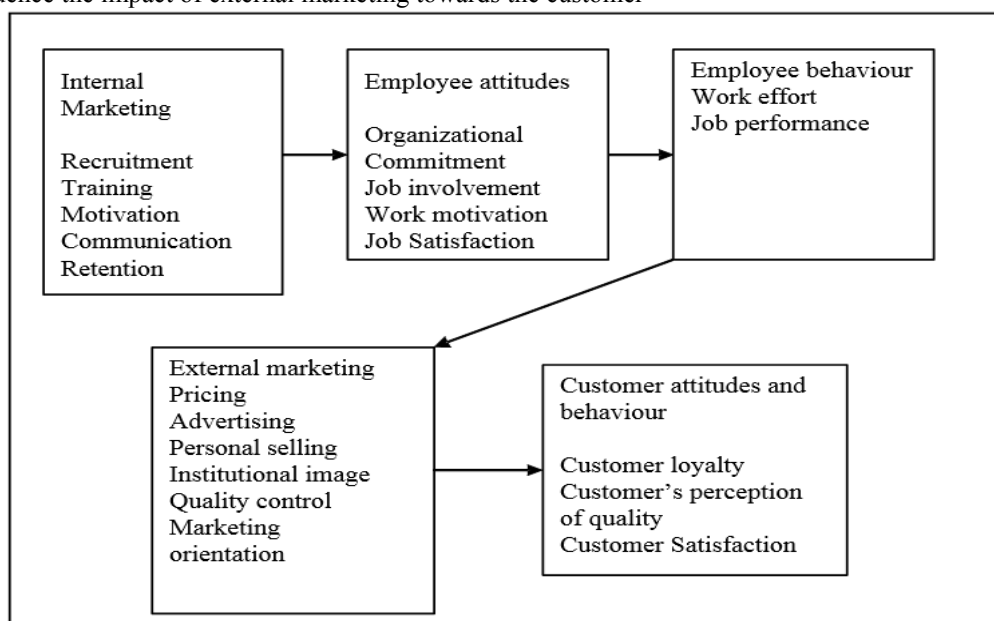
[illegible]ence the impact of external marketing towards the customer

Internal Marketing

Recruitment
Training
Motivation
Communication
Retention

Employee attitudes

Organizational Commitment
Job involvement
Work motivation
Job Satisfaction

Employee behaviour
Work effort
Job performance

External marketing
Pricing
Advertising
Personal selling
Institutional image
Quality control
Marketing orientation

Customer attitudes and behaviour

Customer loyalty
Customer's perception of quality
Customer Satisfaction